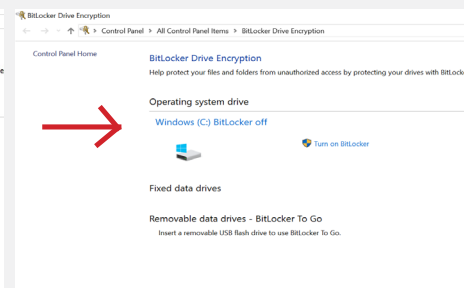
BitLocker Drive Encryption

Control Panel > All Control Panel Items > BitLocker Drive Encryption

Control Panel Home

e

BitLocker Drive Encryption

Help protect your files and folders from unauthorized access by protecting your drives with BitLock

Operating system drive

Windows (C:) BitLocker off

Turn on BitLocker

Fixed data drives

Removable data drives - BitLocker To Go

Insert a removable USB flash drive to use BitLocker To Go.